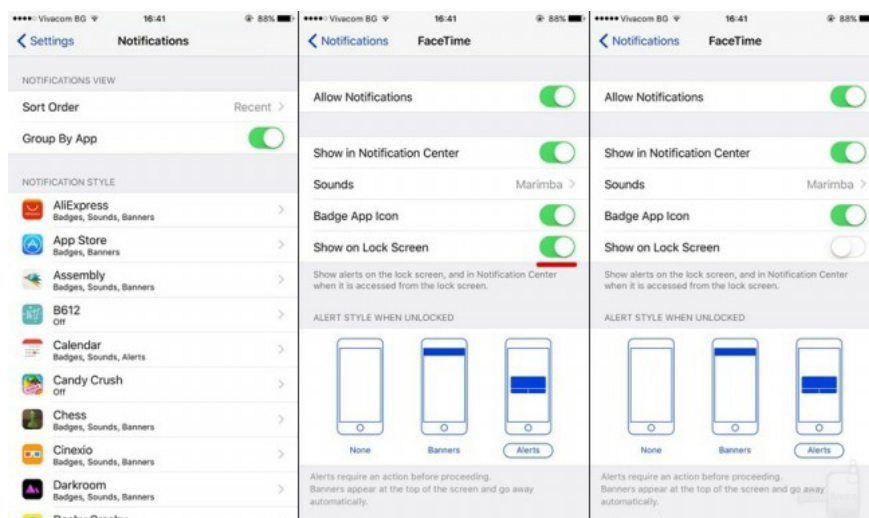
●●●●○ Vivacom BG 16:41 88%
< Settings Notifications

NOTIFICATIONS VIEW
Sort Order Recent >
Group By App

NOTIFICATION STYLE
AliExpress
Badges, Sounds, Banners
App Store
Badges, Banners
Assembly
Badges, Sounds, Banners
B612
Off
Calendar
Badges, Sounds, Alerts
Candy Crush
Off
Chess
Badges, Sounds, Banners
Cinexio
Badges, Sounds, Banners
Darkroom
Badges, Sounds, Banners
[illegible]

●●●●○ Vivacom BG 16:41 88%
< Notifications FaceTime

Allow Notifications

Show in Notification Center
Sounds Marimba >
Badge App Icon
Show on Lock Screen
Show alerts on the lock screen, and in Notification Center when it is accessed from the lock screen.

ALERT STYLE WHEN UNLOCKED
None
Banners
Alerts

Alerts require an action before proceeding.
Banners appear at the top of the screen and go away automatically.

●●●●● Vivacom BG 16:41 88%
< Notifications FaceTime

Allow Notifications

Show in Notification Center
Sounds Marimba >
Badge App Icon
Show on Lock Screen
Show alerts on the lock screen, and in Notification Center when it is accessed from the lock screen.

ALERT STYLE WHEN UNLOCKED
None
Banners
Alerts

Alerts require an action before proceeding.
Banners appear at the top of the screen and go away automatically.